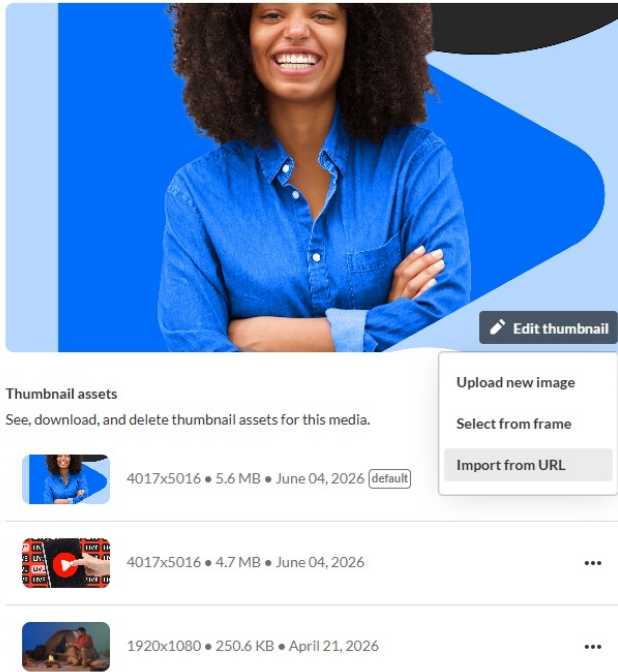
Edit thumbnail

Upload new image

Select from frame

Import from URL

Thumbnail assets

See, download, and delete thumbnail assets for this media.

4017x5016 • 5.6 MB • June 04, 2026 default

4017x5016 • 4.7 MB • June 04, 2026 •••

1920x1080 • 250.6 KB • April 21, 2026 •••